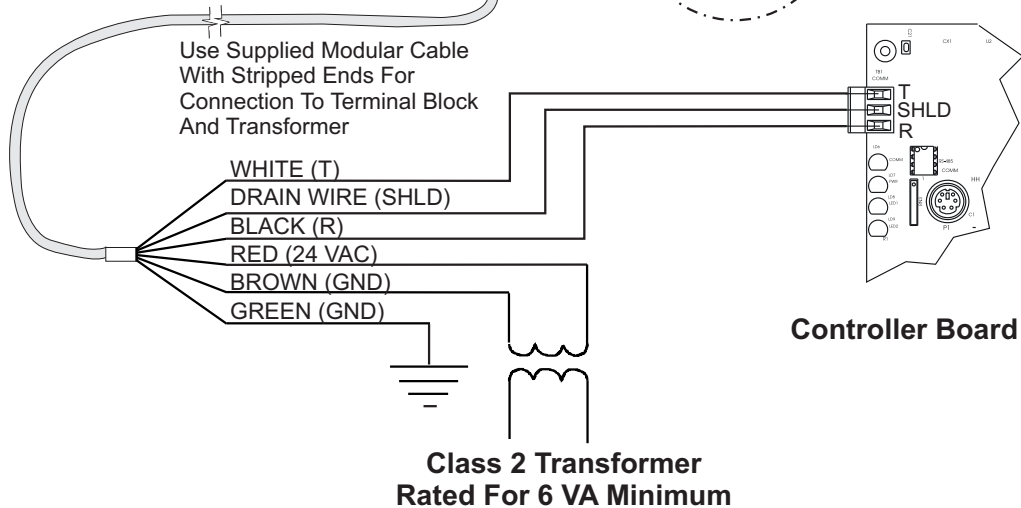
Use Supplied Modular Cable With Stripped Ends For Connection To Terminal Block And Transformer

T
SHLD
R

WHITE (T)
DRAIN WIRE (SHLD)
BLACK (R)
RED (24 VAC)
BROWN (GND)
GREEN (GND)

TB1
COMM
CX1
U2
LD6
COMM
LD7
LD8
LD9
RS-485
COMM
HH
P1
C1

Controller Board

Class 2 Transformer
Rated For 6 VA Minimum